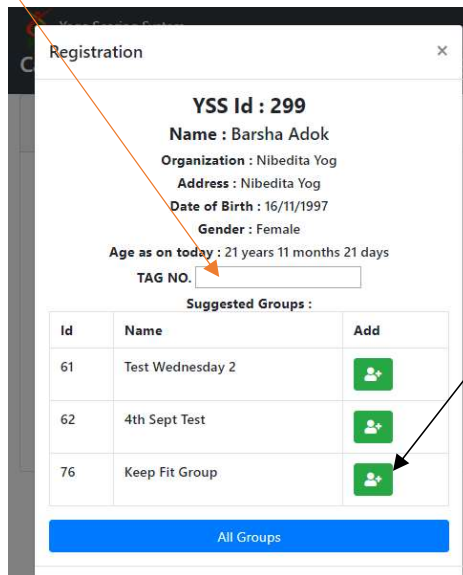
Yoga Sewing System

C

Registration

×

YSS Id : 299

Name : Barsha Adok

Organization : Nibedita Yog

Address : Nibedita Yog

Date of Birth : 16/11/1997

Gender : Female

Age as on today : 21 years 11 months 21 days

TAG NO.

Suggested Groups :

| Id | Name | Add |
|---|---|---|
| 61 | Test Wednesday 2 | |
| 62 | 4th Sept Test | |
| 76 | Keep Fit Group | |

All Groups